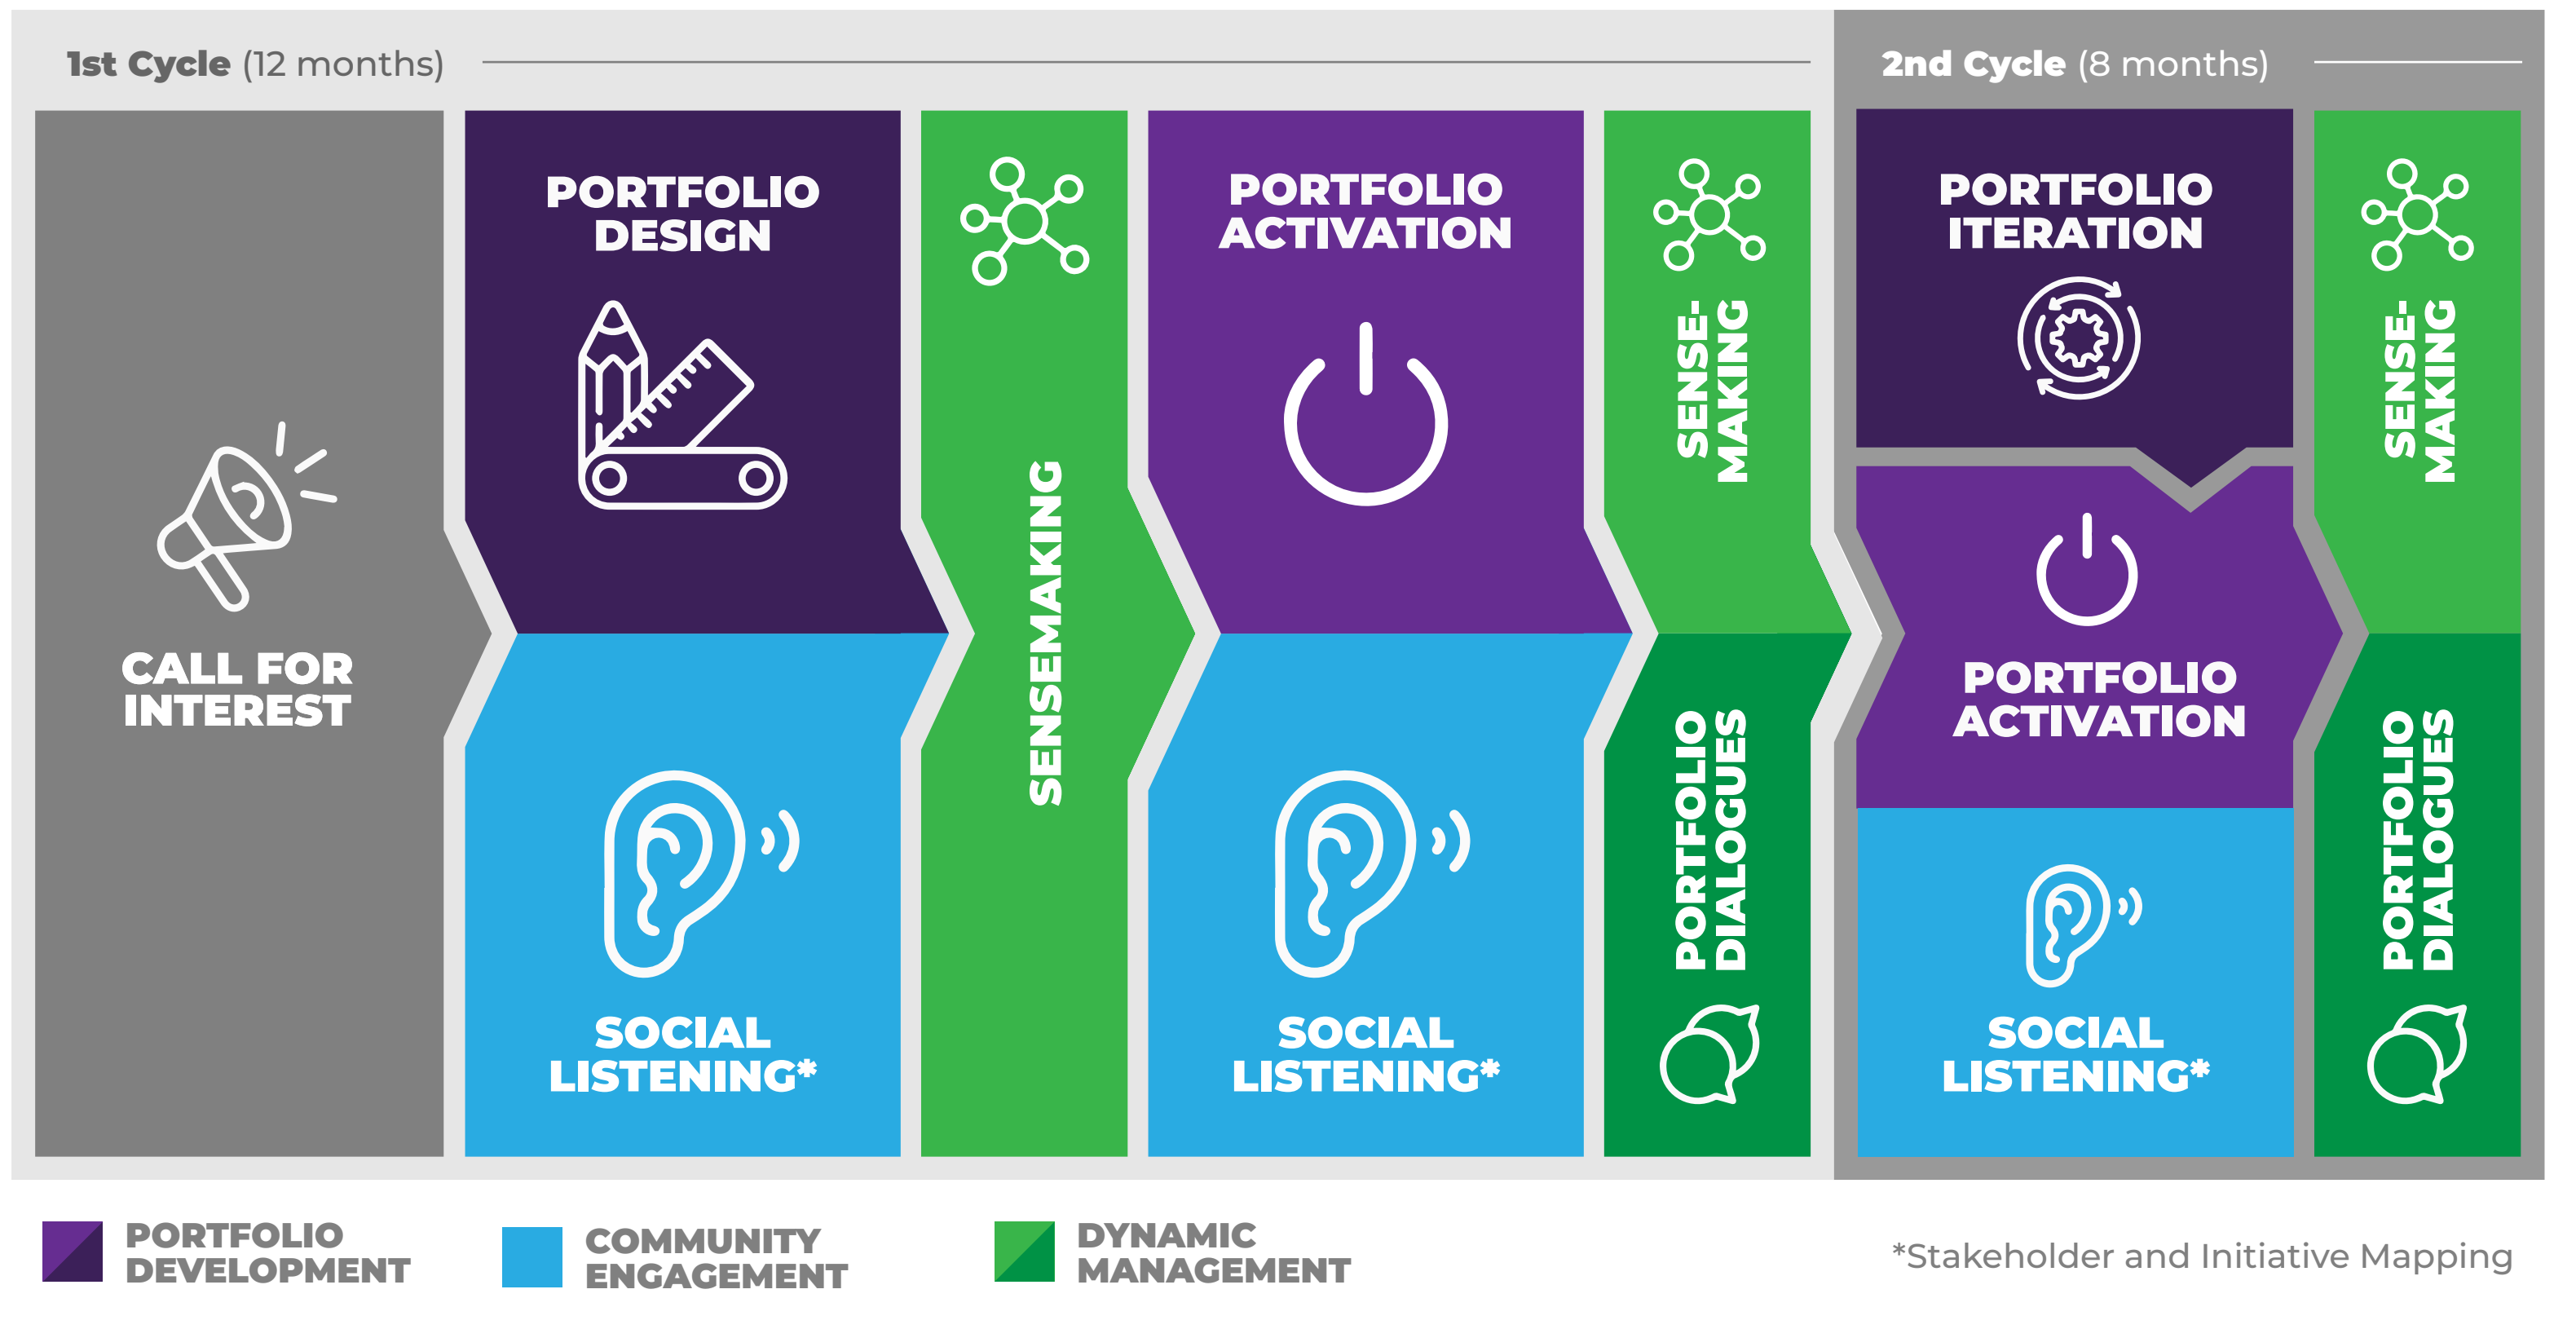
1st Cycle (12 months)

2nd Cycle (8 months)

CALL FOR INTEREST

PORTFOLIO DESIGN

SOCIAL LISTENING*

SENSEMAKING

PORTFOLIO ACTIVATION

SOCIAL LISTENING*

SENSE-MAKING

PORTFOLIO DIALOGUES

PORTFOLIO ITERATION

PORTFOLIO ACTIVATION

SOCIAL LISTENING*

SENSE-MAKING

PORTFOLIO DIALOGUES

PORTFOLIO DEVELOPMENT

COMMUNITY ENGAGEMENT

DYNAMIC MANAGEMENT

*Stakeholder and Initiative Mapping